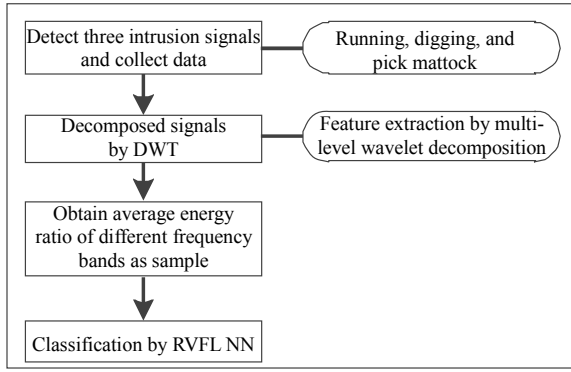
Detect three intrusion signals and collect data

Running, digging, and pick mattock

Decomposed signals by DWT

Feature extraction by multilevel wavelet decomposition

Obtain average energy ratio of different frequency bands as sample

Classification by RVFL NN